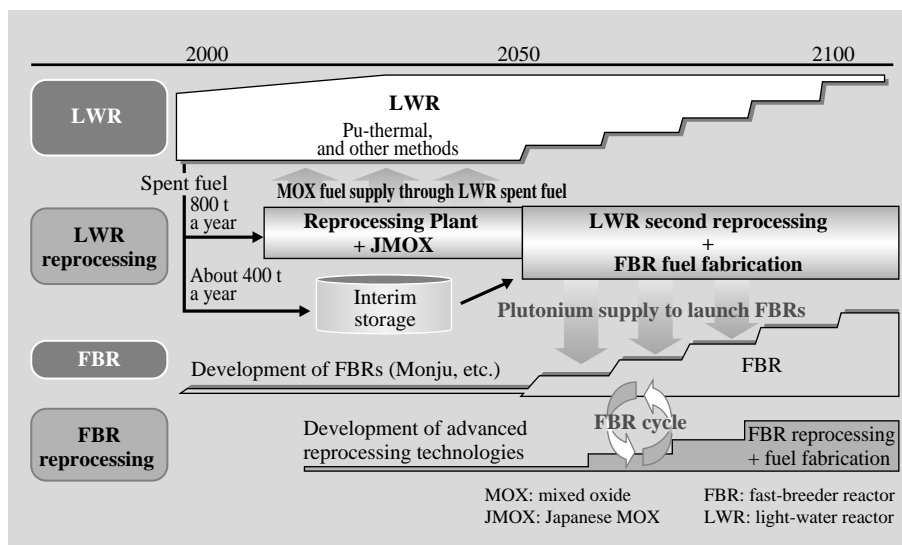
2000

2050

2100

LWR

LWR

Pu-thermal, and other methods

Spent fuel

MOX fuel supply through LWR spent fuel

800 t a year

LWR reprocessing

Reprocessing Plant + JMOX

LWR second reprocessing + FBR fuel fabrication

About 400 t a year

Interim storage

Plutonium supply to launch FBRs

FBR

Development of FBRs (Monju, etc.)

FBR

FBR reprocessing

Development of advanced reprocessing technologies

FBR cycle

FBR reprocessing + fuel fabrication

MOX: mixed oxide
JMOX: Japanese MOX

FBR: fast-breeder reactor
LWR: light-water reactor